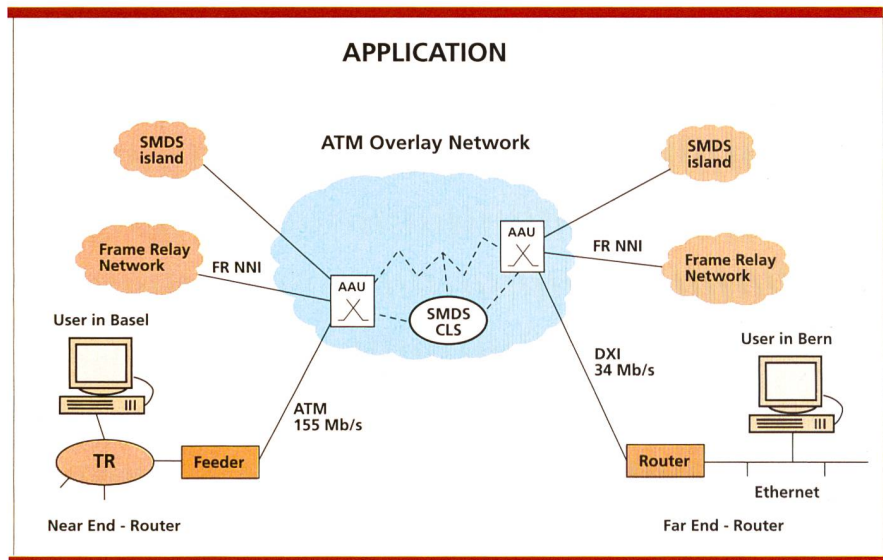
APPLICATION

ATM Overlay Network

SMDS island

SMDS island

Frame Relay Network

FR NNI

AAU

AAU

FR NNI

Frame Relay Network

SMDS CLS

User in Basel

User in Bern

DXI
34 Mb/s

ATM
155 Mb/s

TR

Feeder

Router

Ethernet

Near End - Router

Far End - Router